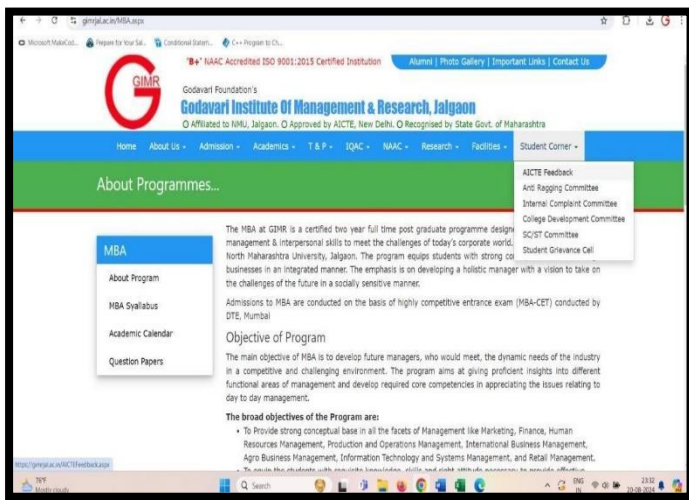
gimrjal.ac.in/MBA.aspx

Microsoft MakeCod... Prepare for Your Sal... Conditional Statem... C++ Program to Ch...

GIMR

"B+" NAAC Accredited ISO 9001:2015 Certified Institution

Alumni | Photo Gallery | Important Links | Contact Us

Godavari Foundation's

Godavari Institute Of Management & Research, Jalgaon

O Affiliated to NMU, Jalgaon. O Approved by AICTE, New Delhi. O Recognised by State Govt. of Maharashtra

Home About Us Admission Academics T & P IQAC NAAC Research Facilities Student Corner

AICTE Feedback
Anti Ragging Committee
Internal Complaint Committee
College Development Committee
SC/ST Committee
Student Grievance Cell

About Programmes...

MBA

About Program

MBA Syallabus

Academic Calendar

Question Papers

The MBA at GIMR is a certified two year full time post graduate programme designe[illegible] management & interpersonal skills to meet the challenges of today's corporate world. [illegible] North Maharashtra University, Jalgaon. The program equips students with strong co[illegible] businesses in an integrated manner. The emphasis is on developing a holistic manager with a vision to take on the challenges of the future in a socially sensitive manner.

Admissions to MBA are conducted on the basis of highly competitive entrance exam (MBA-CET) conducted by DTE, Mumbai

Objective of Program

The main objective of MBA is to develop future managers, who would meet, the dynamic needs of the industry in a competitive and challenging environment. The program aims at giving proficient insights into different functional areas of management and develop required core competencies in appreciating the issues relating to day to day management.

The broad objectives of the Program are:

• To Provide strong conceptual base in all the facets of Management like Marketing, Finance, Human Resources Management, Production and Operations Management, International Business Management, Agro Business Management, Information Technology and Systems Management, and Retail Management.

• To equip the students with requisite knowledge, skills and right attitude necessary to provide effective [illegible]

https://gimrjal.ac.in/AICTEFeedback.aspx

76°F Mostly cloudy

Search

ENG IN 23:12 20-08-2024